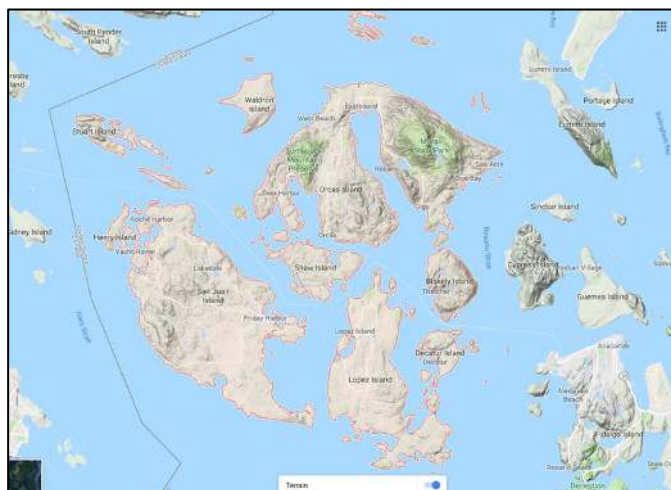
South Pender Island

Waldron Island

Stuart Island

Eastsound

West Beach

Orcas Island

Deer Harbor

Olga

Doe Bay

Lummi Island

Portage Island

Sinclair Island

Cypress Island

Guemes Island

Henry Island

Roche Harbor

Sidney Island

San Juan Island

Friday Harbor

Shaw Island

Blakely Island

Lopez Island

Decatur Island

Anacortes

Fidalgo Island

Terrain